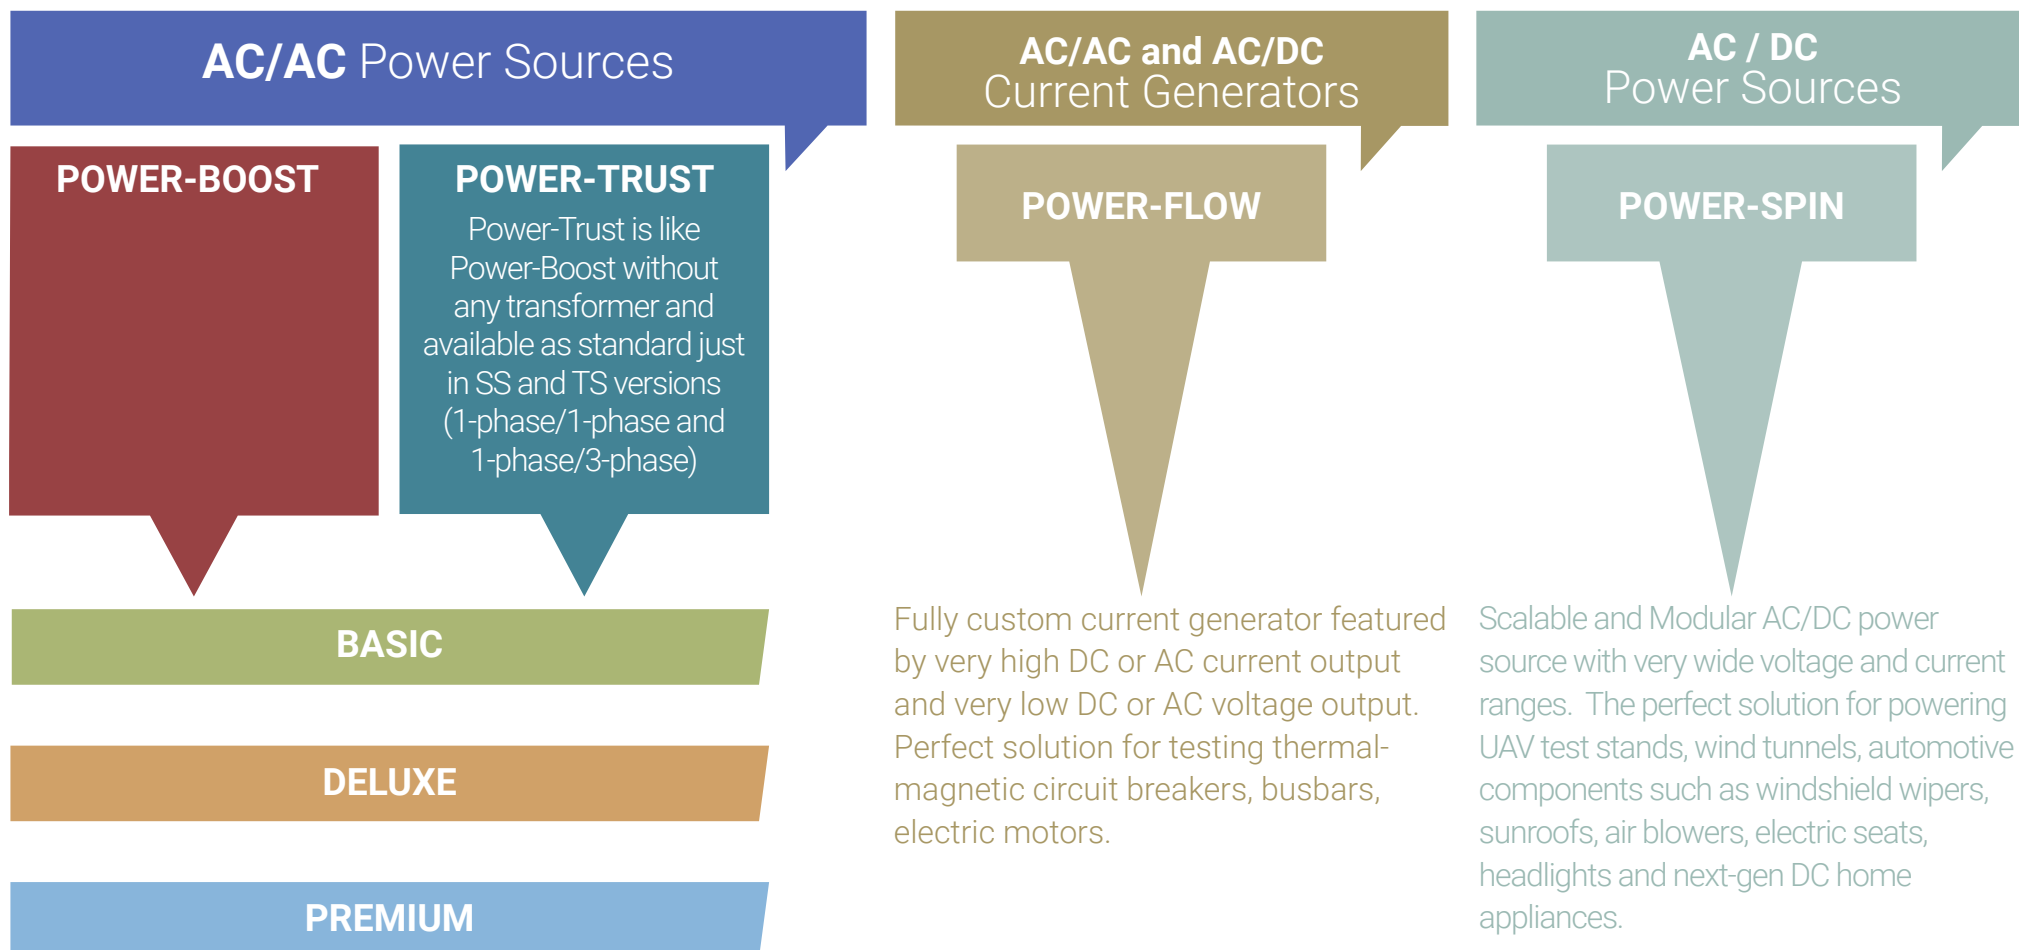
AC/AC Power Sources

POWER-BOOST

POWER-TRUST

Power-Trust is like Power-Boost without any transformer and available as standard just in SS and TS versions (1-phase/1-phase and 1-phase/3-phase)

BASIC

DELUXE

PREMIUM

AC/AC and AC/DC Current Generators

POWER-FLOW

Fully custom current generator featured by very high DC or AC current output and very low DC or AC voltage output. Perfect solution for testing thermal-magnetic circuit breakers, busbars, electric motors.

AC / DC Power Sources

POWER-SPIN

Scalable and Modular AC/DC power source with very wide voltage and current ranges. The perfect solution for powering UAV test stands, wind tunnels, automotive components such as windshield wipers, sunroofs, air blowers, electric seats, headlights and next-gen DC home appliances.